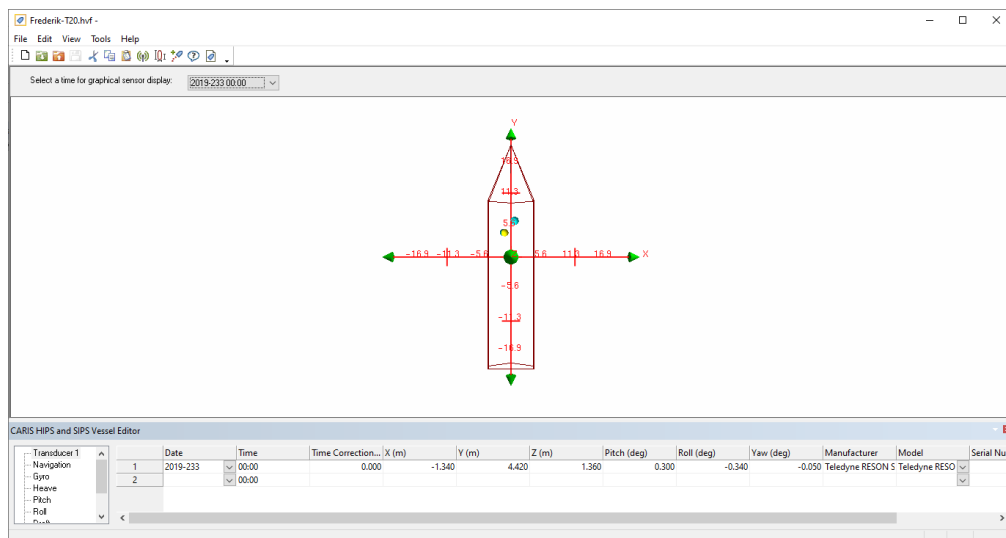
Frederik-T20.hvf -

File Edit View Tools Help

Select a time for graphical sensor display: 2019-233 00:00

Y
16.9
11.3
5.6
−16.9 −11.3 −5.6 5.6 11.3 16.9 X
−5.6
−11.3
−16.9

CARIS HIPS and SIPS Vessel Editor

Transducer 1
Navigation
Gyro
Heave
Pitch
Roll

| | Date | Time | Time Correction... | X (m) | Y (m) | Z (m) | Pitch (deg) | Roll (deg) | Yaw (deg) | Manufacturer | Model | Serial Nu |
|---|---|---|---|---|---|---|---|---|---|---|---|---|
| 1 | 2019-233 | 00:00 | 0.000 | -1.340 | 4.420 | 1.360 | 0.300 | -0.340 | -0.050 | Teledyne RESON S | Teledyne RESO | |
| 2 | | 00:00 | | | | | | | | | | |